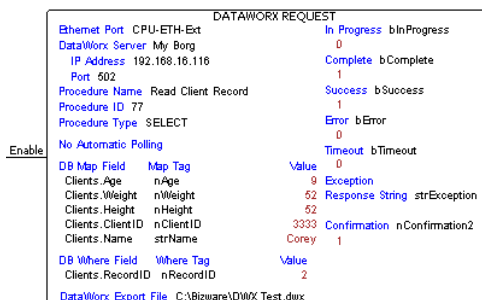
DATAWORX REQUEST

Ethernet Port CPU-ETH-Ext
DataWorx Server My Borg
IP Address 192.168.16.116
Port 502
Procedure Name Read Client Record
Procedure ID 77
Procedure Type SELECT

No Automatic Polling

| DB Map Field | Map Tag | Value |
|---|---|---|
| Clients.Age | nAge | 9 |
| Clients.Weight | nWeight | 52 |
| Clients.Height | nHeight | 52 |
| Clients.ClientID | nClientID | 3333 |
| Clients.Name | strName | Corey |

| DB Where Field | Where Tag | Value |
|---|---|---|
| Clients.RecordID | nRecordID | 2 |

DataWorx Export File C:\Bizware\DWX Test.dwx

In Progress bInProgress
0
Complete bComplete
1
Success bSuccess
1
Error bError
0
Timeout bTimeout
0
Exception
Response String strException

Confirmation nConfirmation2
1

Enable